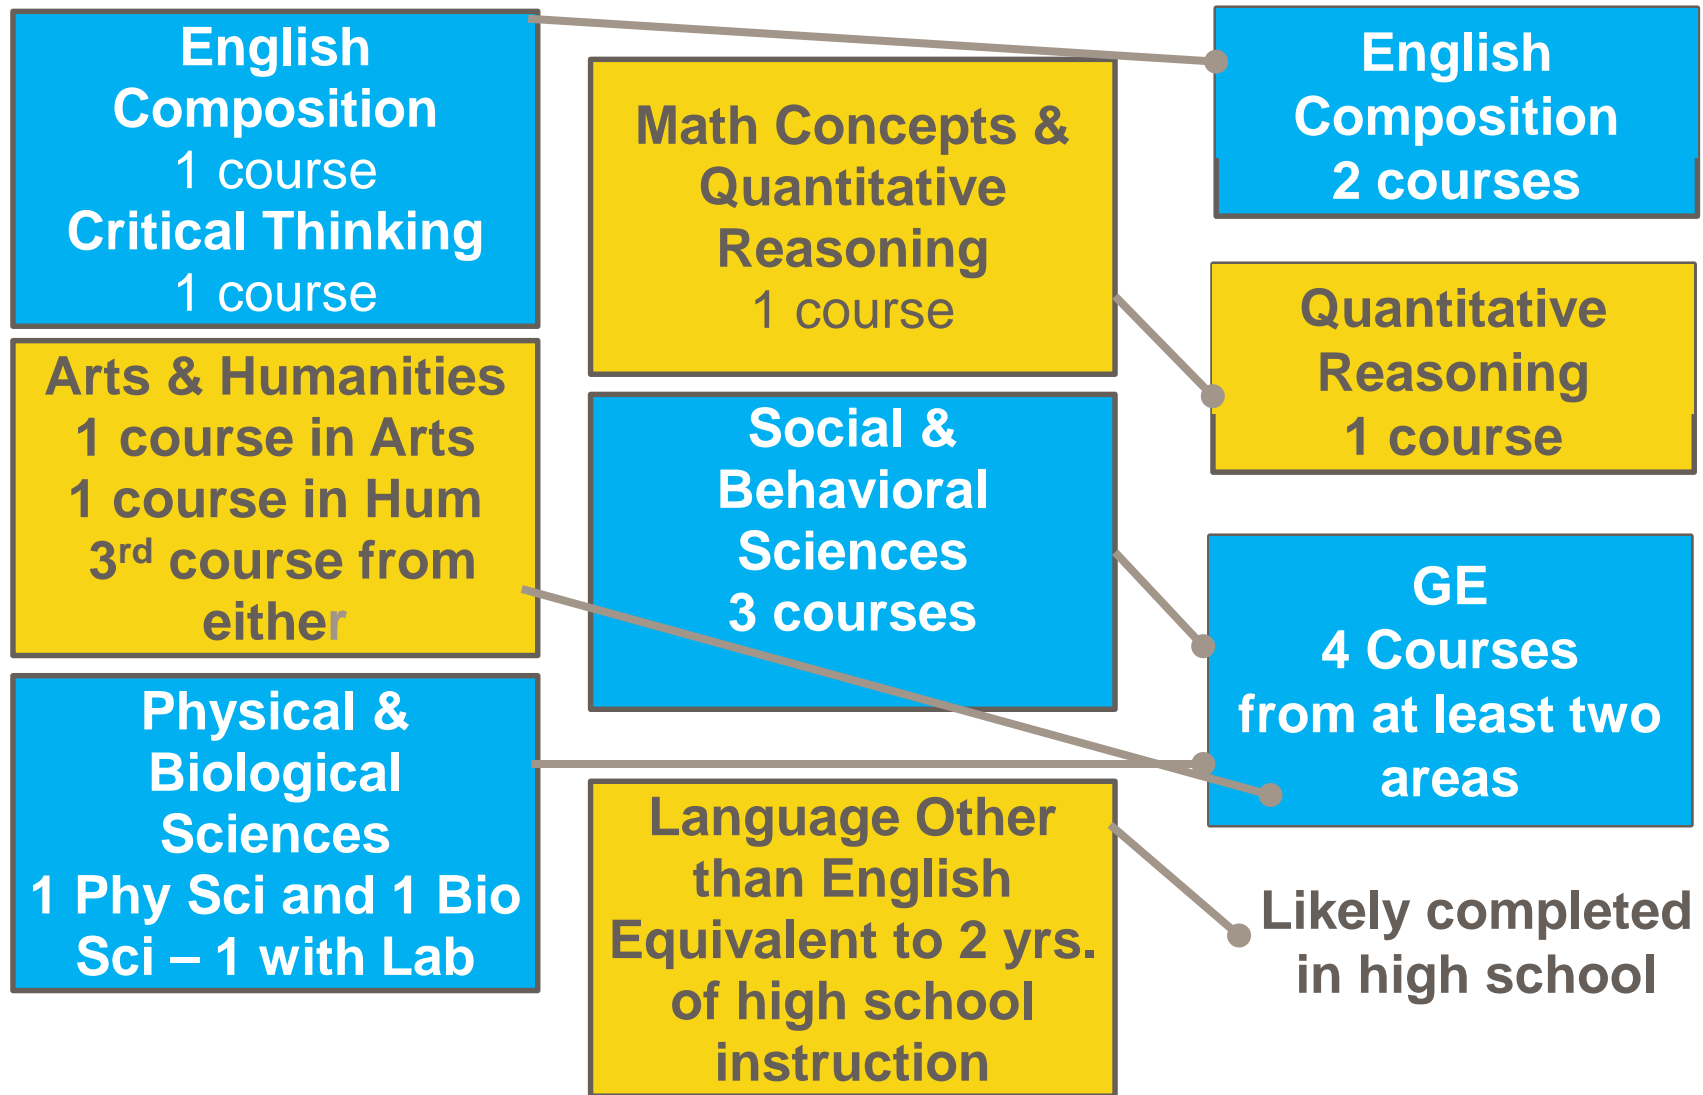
English Composition
1 course
Critical Thinking
1 course

Arts & Humanities
1 course in Arts
1 course in Hum
3$^{rd}$ course from either

Physical & Biological Sciences
1 Phy Sci and 1 Bio Sci – 1 with Lab

Math Concepts & Quantitative Reasoning
1 course

Social & Behavioral Sciences
3 courses

Language Other than English
Equivalent to 2 yrs. of high school instruction

English Composition
2 courses

Quantitative Reasoning
1 course

GE
4 Courses
from at least two areas

Likely completed in high school